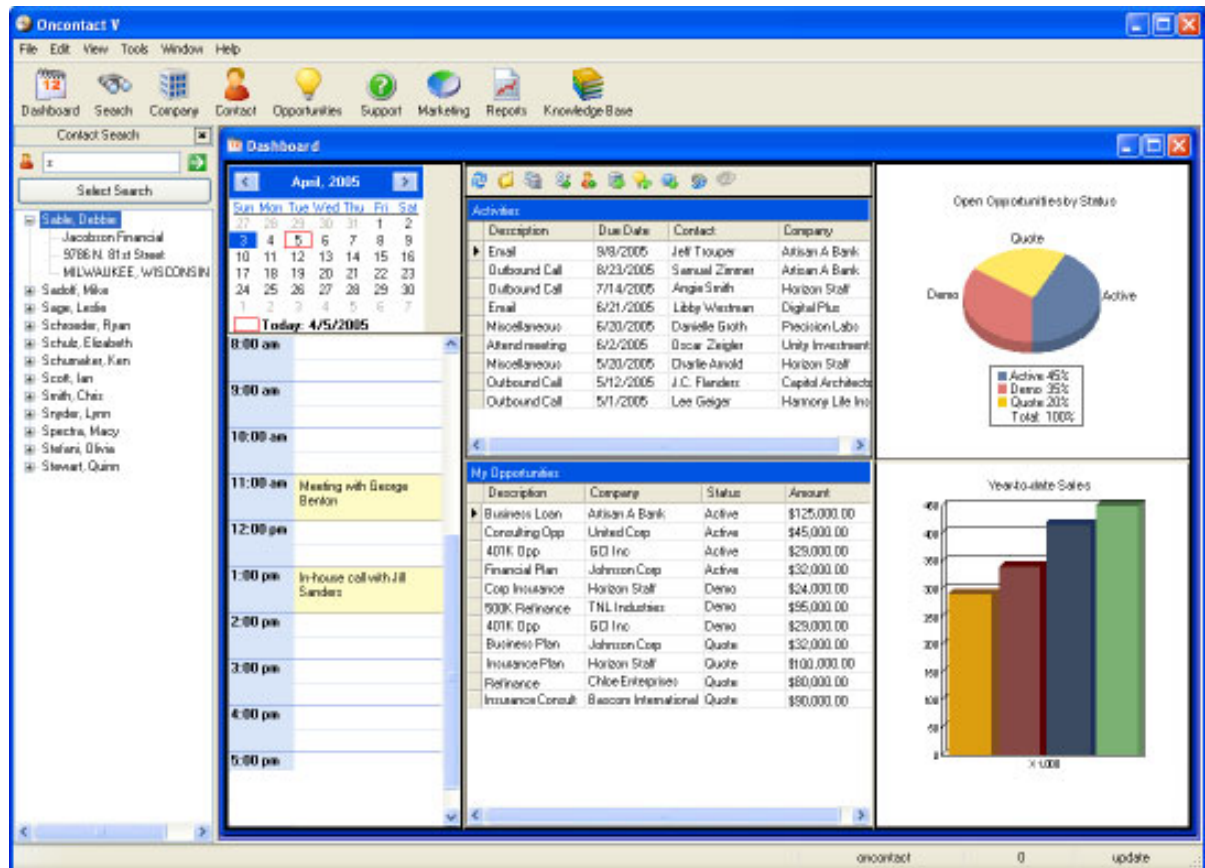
Oncontact V

File Edit View Tools Window Help

Dashboard Search Company Contact Opportunities Support Marketing Reports Knowledge Base

Contact Search

s

Select Search

Sable, Debbie
Jacobson Financial
9786 N. 81st Street
MILWAUKEE, WISCONSIN
Sadolf, Mike
Sage, Leslie
Schroeder, Ryan
Schulz, Elizabeth
Schumaker, Ken
Scott, Ian
Smith, Chris
Snyder, Lynn
Spectra, Macy
Stefani, Olivia
Stewart, Quinn

Dashboard

April, 2005

| Sun | Mon | Tue | Wed | Thu | Fri | Sat |
|---|---|---|---|---|---|---|
| 27 | 28 | 29 | 30 | 31 | 1 | 2 |
| 3 | 4 | 5 | 6 | 7 | 8 | 9 |
| 10 | 11 | 12 | 13 | 14 | 15 | 16 |
| 17 | 18 | 19 | 20 | 21 | 22 | 23 |
| 24 | 25 | 26 | 27 | 28 | 29 | 30 |
| 1 | 2 | 3 | 4 | 5 | 6 | 7 |

Today: 4/5/2005

8:00 am
9:00 am
10:00 am
11:00 am Meeting with George Benton
12:00 pm
1:00 pm In-house call with Jill Sanders
2:00 pm
3:00 pm
4:00 pm
5:00 pm

Activities

| Description | Due Date | Contact | Company |
|---|---|---|---|
| Email | 9/8/2005 | Jeff Trouper | Artisan A Bank |
| Outbound Call | 8/23/2005 | Samuel Zimmer | Artisan A Bank |
| Outbound Call | 7/14/2005 | Angie Smith | Horizon Staff |
| Email | 6/21/2005 | Libby Westman | Digital Plus |
| Miscellaneous | 6/20/2005 | Danielle Groth | Precision Labs |
| Attend meeting | 6/2/2005 | Oscar Zeigler | Unity Investment |
| Miscellaneous | 5/20/2005 | Charlie Arnold | Horizon Staff |
| Outbound Call | 5/12/2005 | J.C. Flanders | Capitol Architects |
| Outbound Call | 5/1/2005 | Lee Geiger | Harmony Life Ins |

My Opportunities

| Description | Company | Status | Amount |
|---|---|---|---|
| Business Loan | Artisan A Bank | Active | $125,000.00 |
| Consulting Opp | United Corp | Active | $45,000.00 |
| 401K Opp | GCI Inc | Active | $29,000.00 |
| Financial Plan | Johnson Corp | Active | $32,000.00 |
| Corp Insurance | Horizon Staff | Demo | $24,000.00 |
| 500K Refinance | TNL Industries | Demo | $95,000.00 |
| 401K Opp | GCI Inc | Demo | $29,000.00 |
| Business Plan | Johnson Corp | Quote | $32,000.00 |
| Insurance Plan | Horizon Staff | Quote | $100,000.00 |
| Refinance | Chloe Enterprises | Quote | $80,000.00 |
| Insurance Consult | Bascom International | Quote | $90,000.00 |

Open Opportunities by Status

Quote
Demo
Active

Active 45%
Demo 35%
Quote 20%
Total: 100%

Year-to-date Sales

450
400
350
300
250
200
150
100
50
0

X 1,000

oncontact 0 update